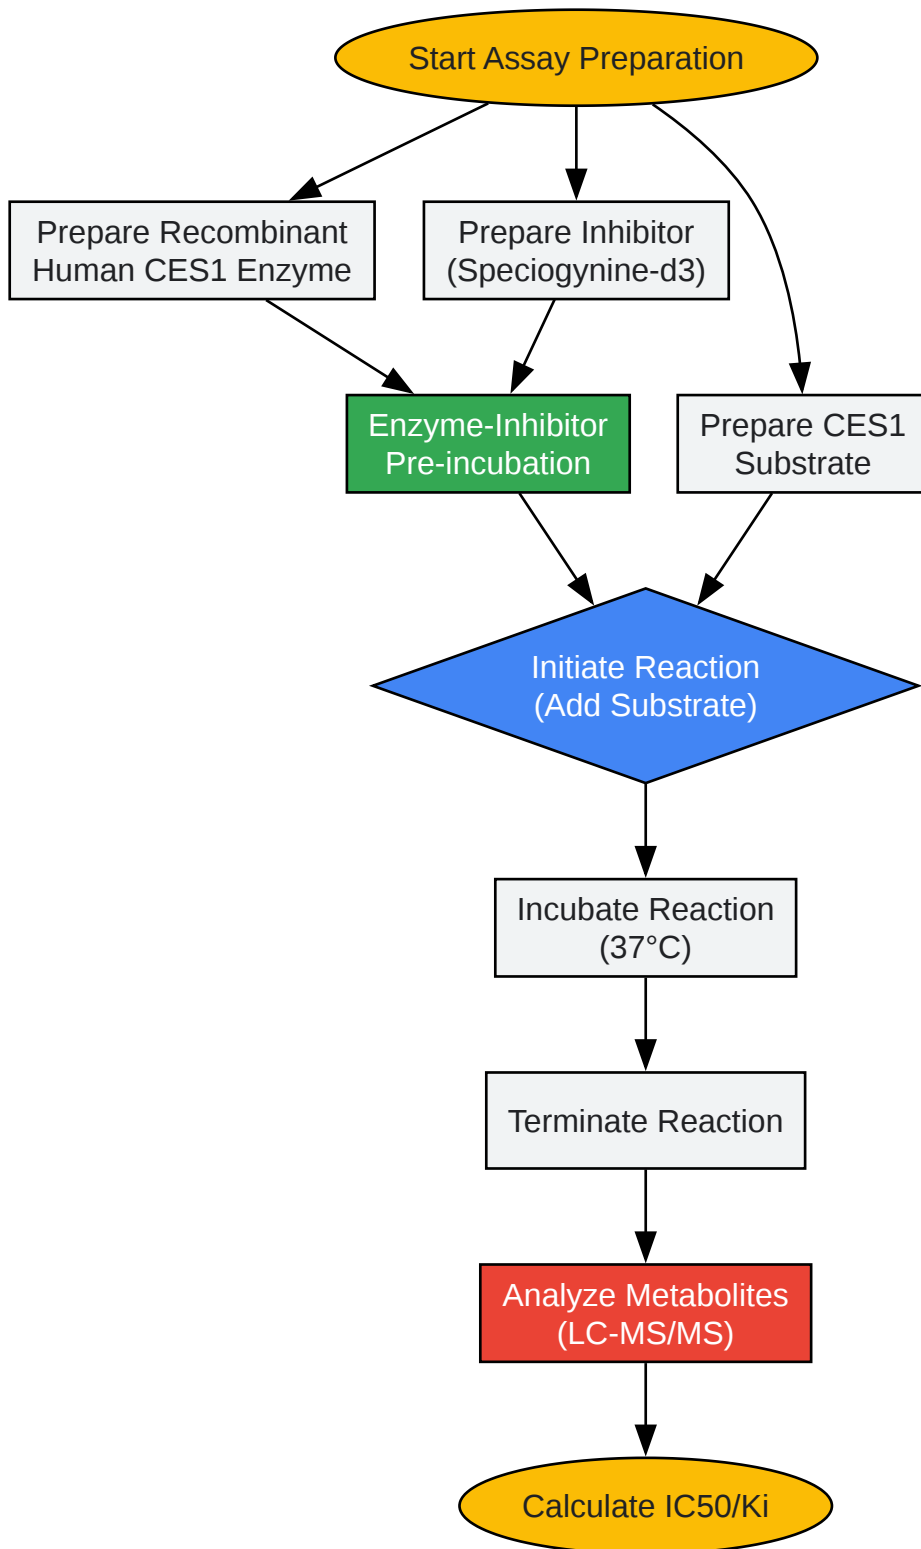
Start Assay Preparation

Prepare Recombinant Human CES1 Enzyme

Prepare Inhibitor (Speciogynine-d3)

Enzyme-Inhibitor Pre-incubation

Prepare CES1 Substrate

Initiate Reaction (Add Substrate)

Incubate Reaction (37°C)

Terminate Reaction

Analyze Metabolites (LC-MS/MS)

Calculate IC50/Ki